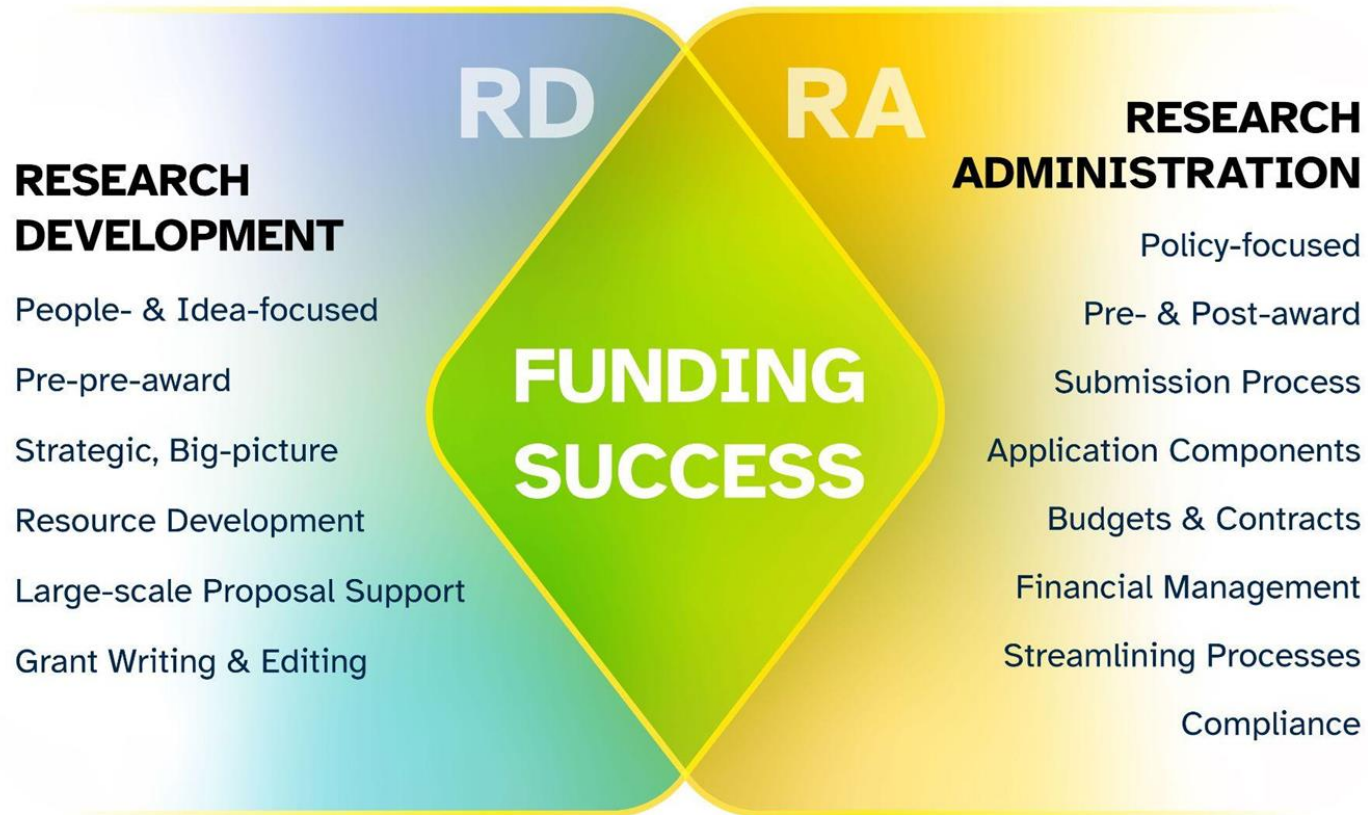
RD

RESEARCH DEVELOPMENT

People- & Idea-focused

Pre-pre-award

Strategic, Big-picture

Resource Development

Large-scale Proposal Support

Grant Writing & Editing

FUNDING SUCCESS

RA

RESEARCH ADMINISTRATION

Policy-focused

Pre- & Post-award

Submission Process

Application Components

Budgets & Contracts

Financial Management

Streamlining Processes

Compliance